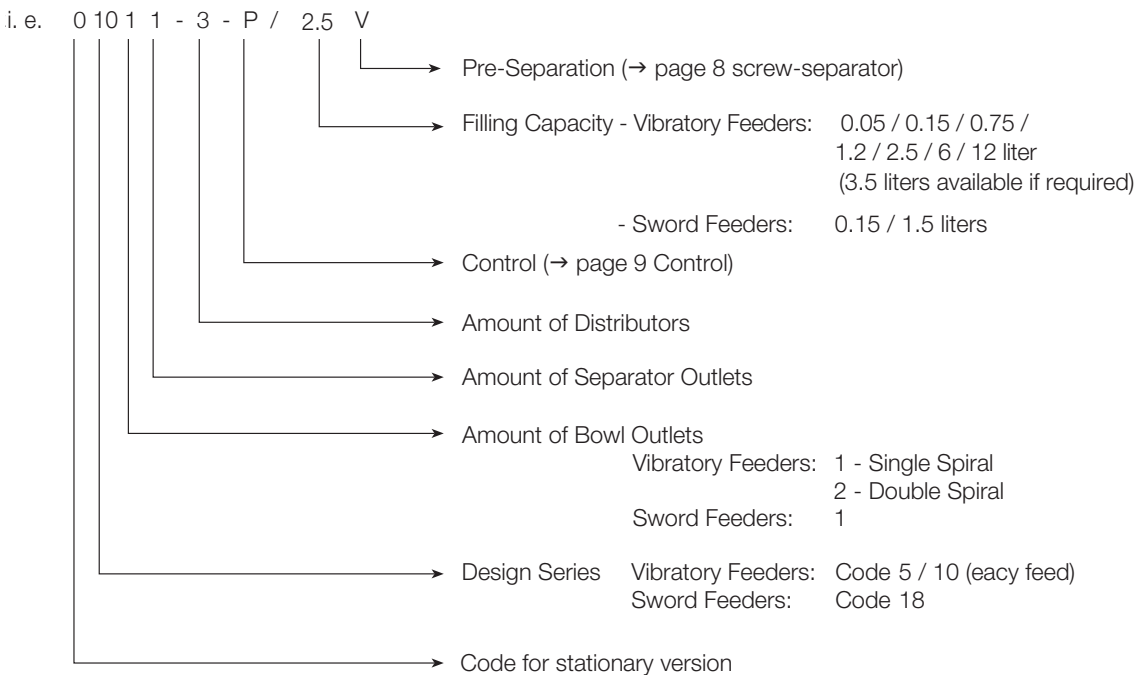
i. e. 0 10 1 1 - 3 - P / 2.5 V

Pre-Separation (→ page 8 screw-separator)

Filling Capacity - Vibratory Feeders: 0.05 / 0.15 / 0.75 / 1.2 / 2.5 / 6 / 12 liter (3.5 liters available if required)

- Sword Feeders: 0.15 / 1.5 liters

Control (→ page 9 Control)

Amount of Distributors

Amount of Separator Outlets

Amount of Bowl Outlets
Vibratory Feeders: 1 - Single Spiral
2 - Double Spiral
Sword Feeders: 1

Design Series Vibratory Feeders: Code 5 / 10 (eacy feed)
Sword Feeders: Code 18

Code for stationary version